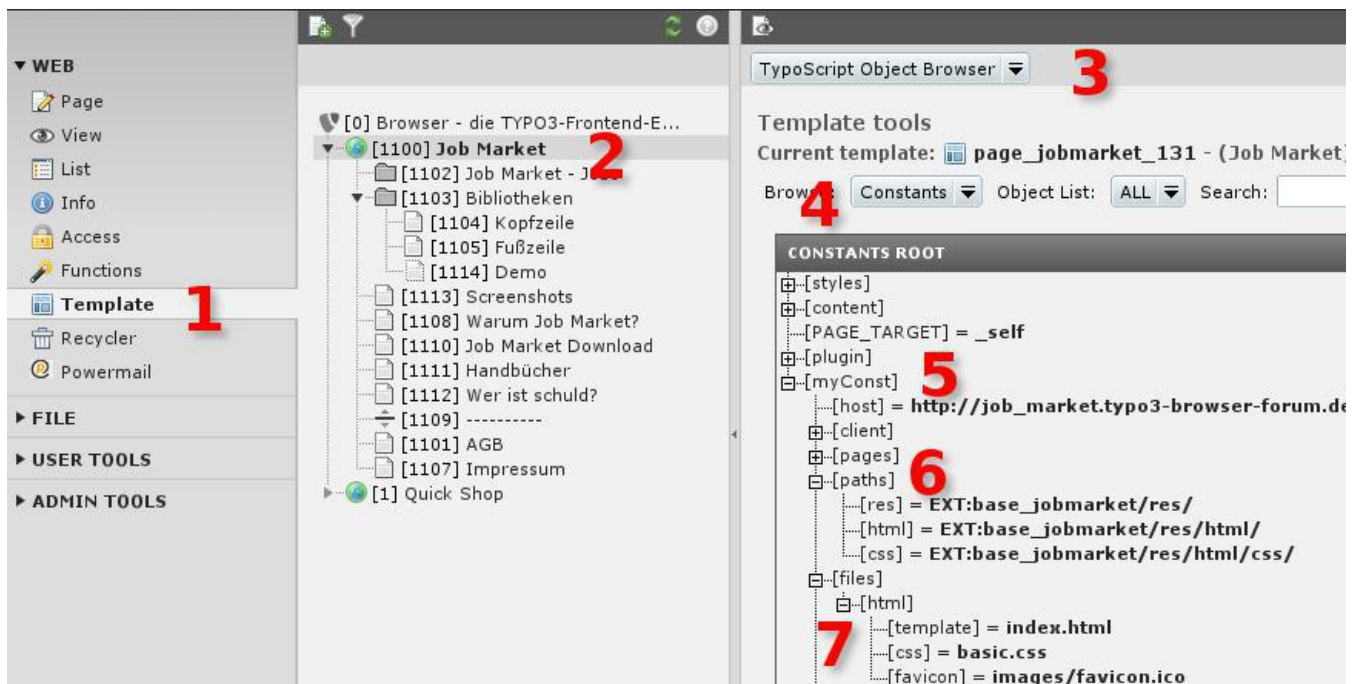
▼ WEB
Page
View
List
Info
Access
Functions
Template
Recycler
Powermail
▶ FILE
▶ USER TOOLS
▶ ADMIN TOOLS

1

[0] Browser - die TYPO3-Frontend-E...
[1100] Job Market
[1102] Job Market - J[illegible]
[1103] Bibliotheken
[1104] Kopfzeile
[1105] Fußzeile
[1114] Demo
[1113] Screenshots
[1108] Warum Job Market?
[1110] Job Market Download
[1111] Handbücher
[1112] Wer ist schuld?
[1109] ----------
[1101] AGB
[1107] Impressum
[1] Quick Shop

2

TypoScript Object Browser

3

Template tools
Current template: page_jobmarket_131 - (Job Market)
Brow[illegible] Constants Object List: ALL Search:

4

CONSTANTS ROOT
[styles]
[content]
[PAGE_TARGET] = _self
[plugin]
[myConst]
[host] = http://job_market.typo3-browser-forum.de
[client]
[pages]
[paths]
[res] = EXT:base_jobmarket/res/
[html] = EXT:base_jobmarket/res/html/
[css] = EXT:base_jobmarket/res/html/css/
[files]
[html]
[template] = index.html
[css] = basic.css
[favicon] = images/favicon.ico

5
6
7